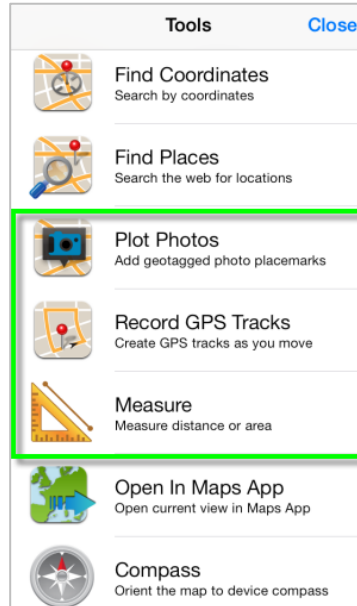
Tools

Close

Find Coordinates
Search by coordinates

Find Places
Search the web for locations

Plot Photos
Add geotagged photo placemarks

Record GPS Tracks
Create GPS tracks as you move

Measure
Measure distance or area

Open In Maps App
Open current view in Maps App

Compass
Orient the map to device compass